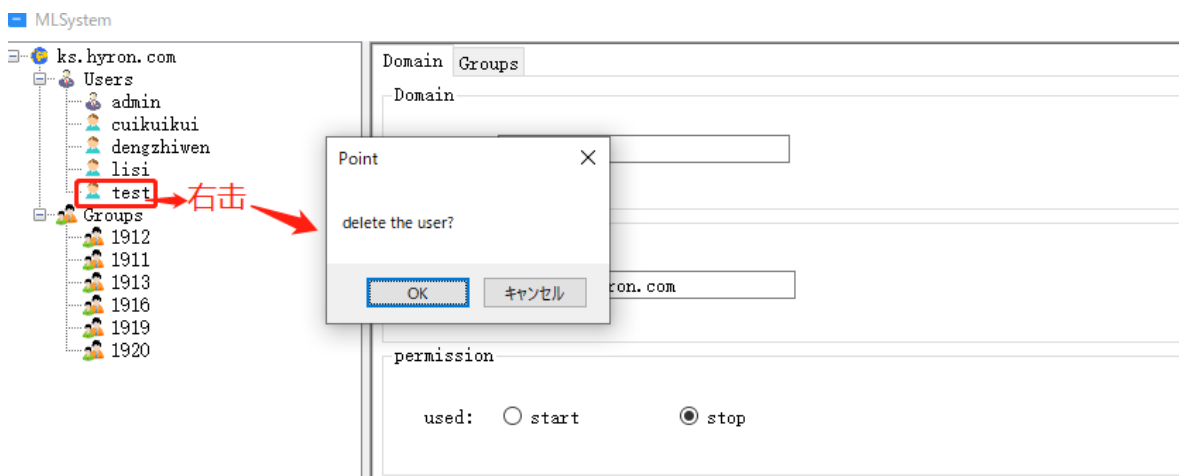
MLSystem

ks.hyron.com
Users
admin
cuikuikui
dengzhiwen
lisi
test
右击
Groups
1912
1911
1913
1916
1919
1920

Domain Groups
Domain

Point
delete the user?
OK キャンセル

ron.com

permission
used: start stop